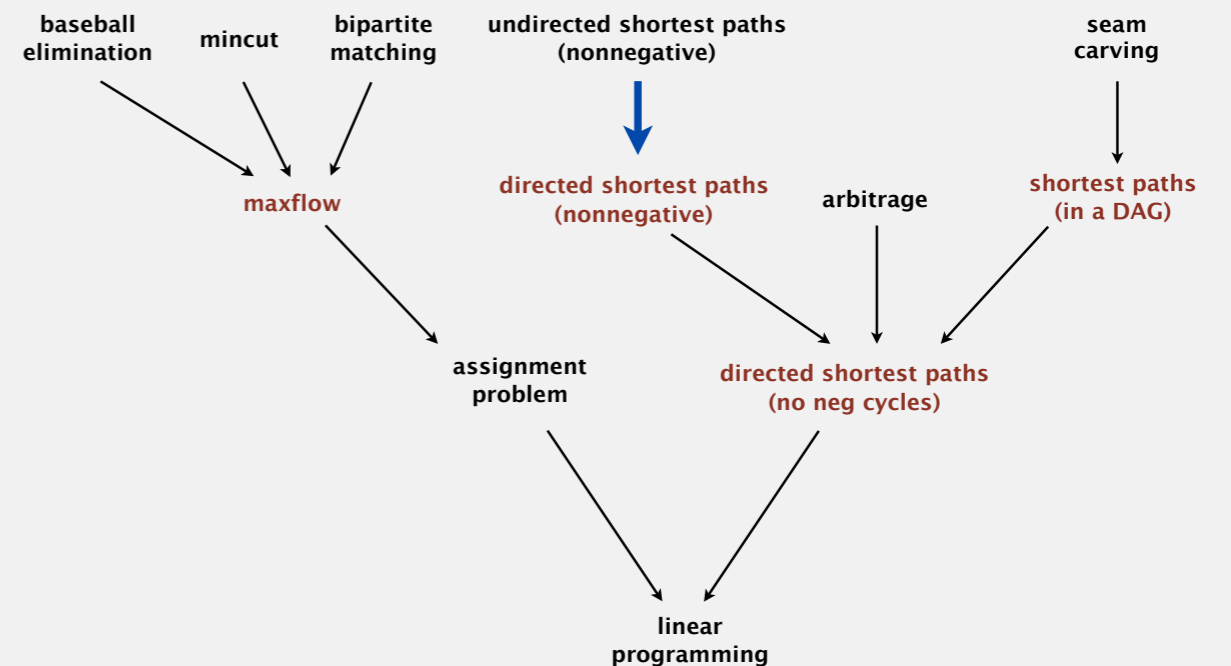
baseball elimination

mincut

bipartite matching

undirected shortest paths (nonnegative)

seam carving

maxflow

directed shortest paths (nonnegative)

arbitrage

shortest paths (in a DAG)

assignment problem

directed shortest paths (no neg cycles)

linear programming